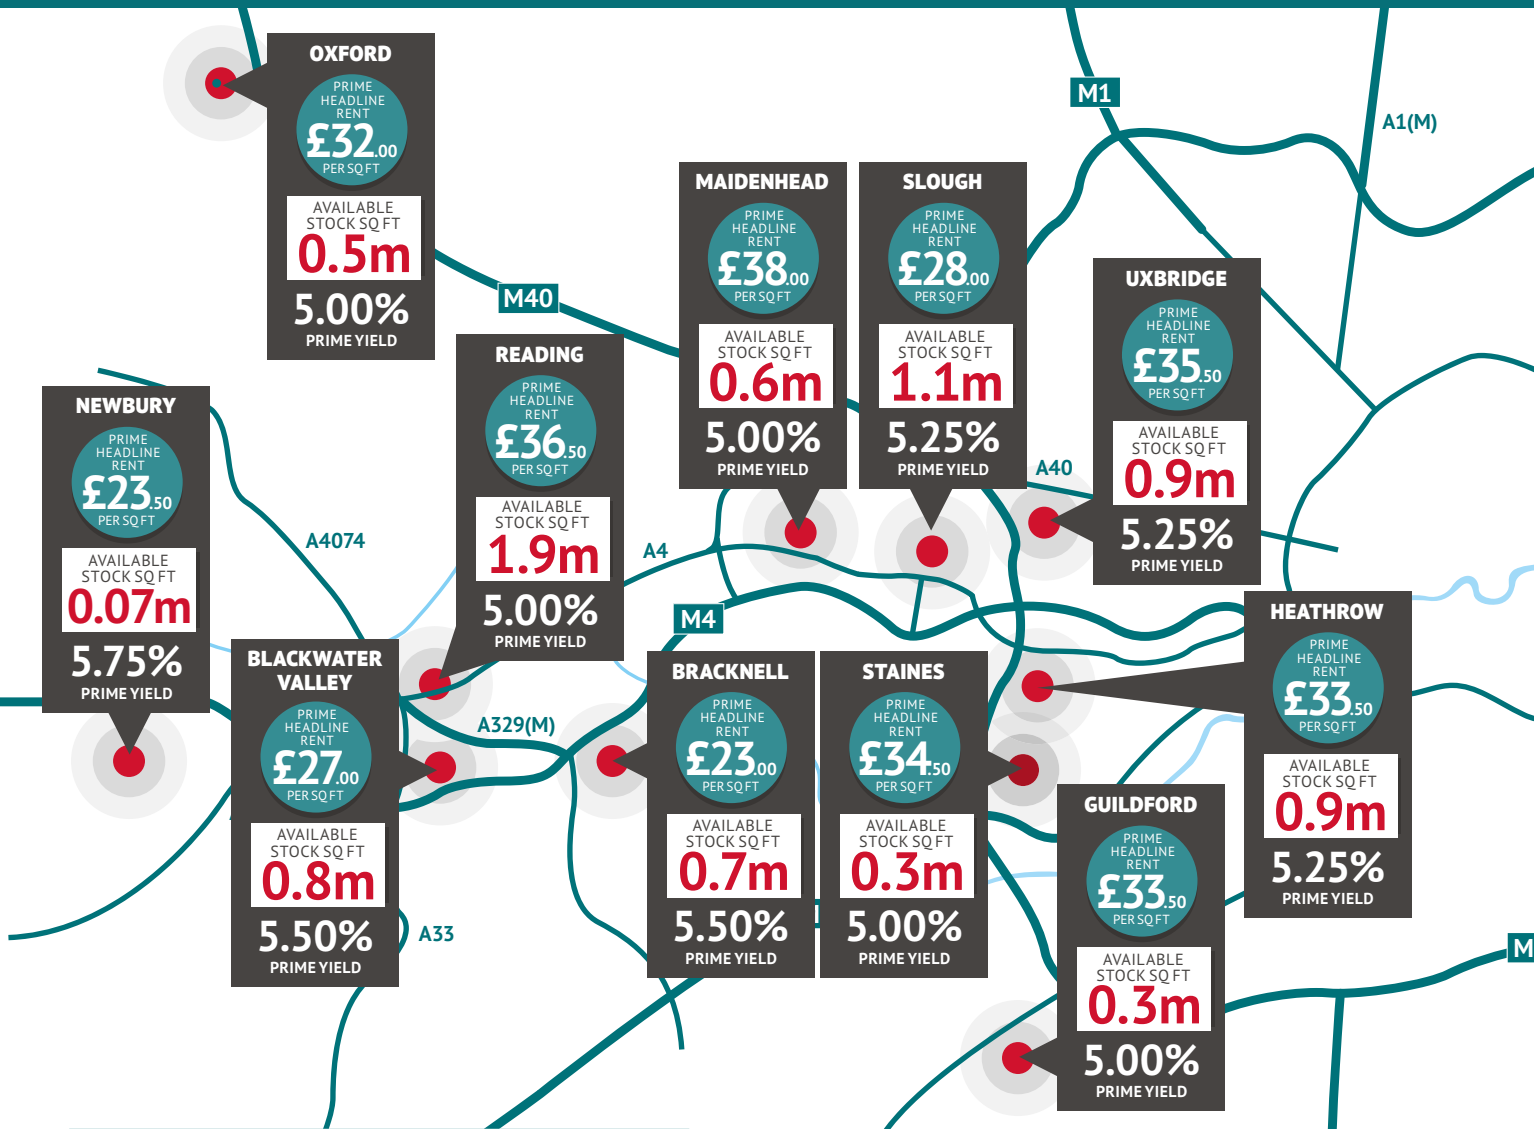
OXFORD
PRIME HEADLINE RENT
£32.00
PER SQ FT
AVAILABLE STOCK SQ FT
0.5m
5.00%
PRIME YIELD

M1

A1(M)

MAIDENHEAD
PRIME HEADLINE RENT
£38.00
PER SQ FT
AVAILABLE STOCK SQ FT
0.6m
5.00%
PRIME YIELD

SLOUGH
PRIME HEADLINE RENT
£28.00
PER SQ FT
AVAILABLE STOCK SQ FT
1.1m
5.25%
PRIME YIELD

UXBRIDGE
PRIME HEADLINE RENT
£35.50
PER SQ FT
AVAILABLE STOCK SQ FT
0.9m
5.25%
PRIME YIELD

M40

READING
PRIME HEADLINE RENT
£36.50
PER SQ FT
AVAILABLE STOCK SQ FT
1.9m
5.00%
PRIME YIELD

NEWBURY
PRIME HEADLINE RENT
£23.50
PER SQ FT
AVAILABLE STOCK SQ FT
0.07m
5.75%
PRIME YIELD

A4074

A4

A40

M4

BLACKWATER VALLEY
PRIME HEADLINE RENT
£27.00
PER SQ FT
AVAILABLE STOCK SQ FT
0.8m
5.50%
PRIME YIELD

A329(M)

BRACKNELL
PRIME HEADLINE RENT
£23.00
PER SQ FT
AVAILABLE STOCK SQ FT
0.7m
5.50%
PRIME YIELD

STAINES
PRIME HEADLINE RENT
£34.50
PER SQ FT
AVAILABLE STOCK SQ FT
0.3m
5.00%
PRIME YIELD

HEATHROW
PRIME HEADLINE RENT
£33.50
PER SQ FT
AVAILABLE STOCK SQ FT
0.9m
5.25%
PRIME YIELD

A33

GUILDFORD
PRIME HEADLINE RENT
£33.50
PER SQ FT
AVAILABLE STOCK SQ FT
0.3m
5.00%
PRIME YIELD

M